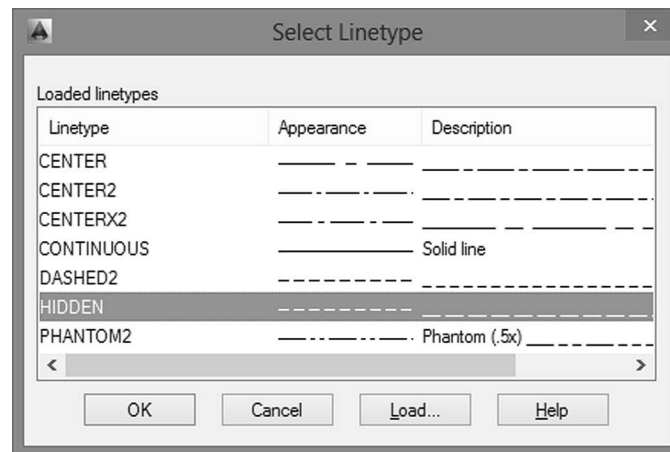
Select Linetype

Loaded linetypes

| Linetype | Appearance | Description |
|---|---|---|
| CENTER | | |
| CENTER2 | | |
| CENTERX2 | | |
| CONTINUOUS | | Solid line |
| DASHED2 | | |
| HIDDEN | | |
| PHANTOM2 | | Phantom (.5x) |

OK Cancel Load... Help